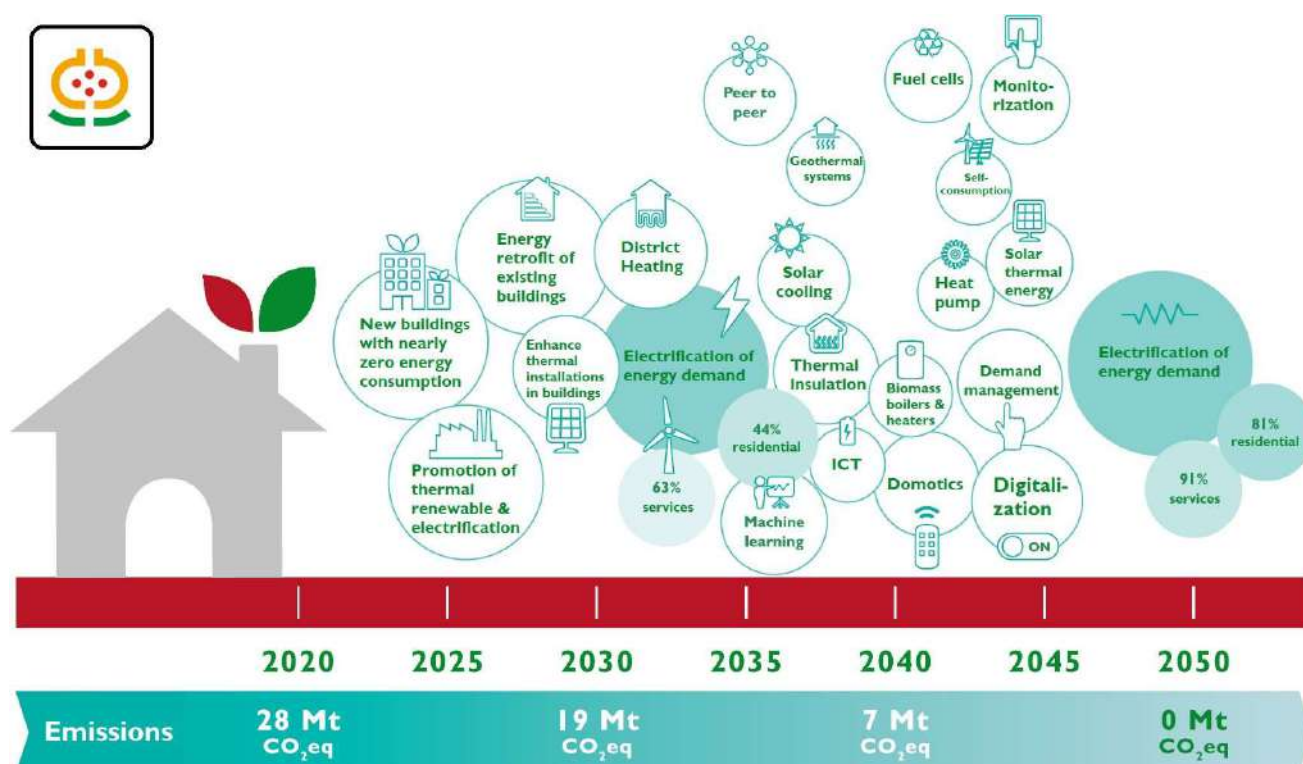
Peer to peer

Fuel cells

Monitorization

Geothermal systems

Self-consumption

Energy retrofit of existing buildings

District Heating

Solar cooling

Solar thermal energy

Heat pump

New buildings with nearly zero energy consumption

Enhance thermal installations in buildings

Electrification of energy demand

Thermal Insulation

Biomass boilers & heaters

Demand management

Electrification of energy demand

81% residential

44% residential

ICT

Domotics

Digitalization

ON

91% services

Promotion of thermal renewable & electrification

63% services

Machine learning

2020 2025 2030 2035 2040 2045 2050

Emissions

28 Mt $CO_2eq$

19 Mt $CO_2eq$

7 Mt $CO_2eq$

0 Mt $CO_2eq$